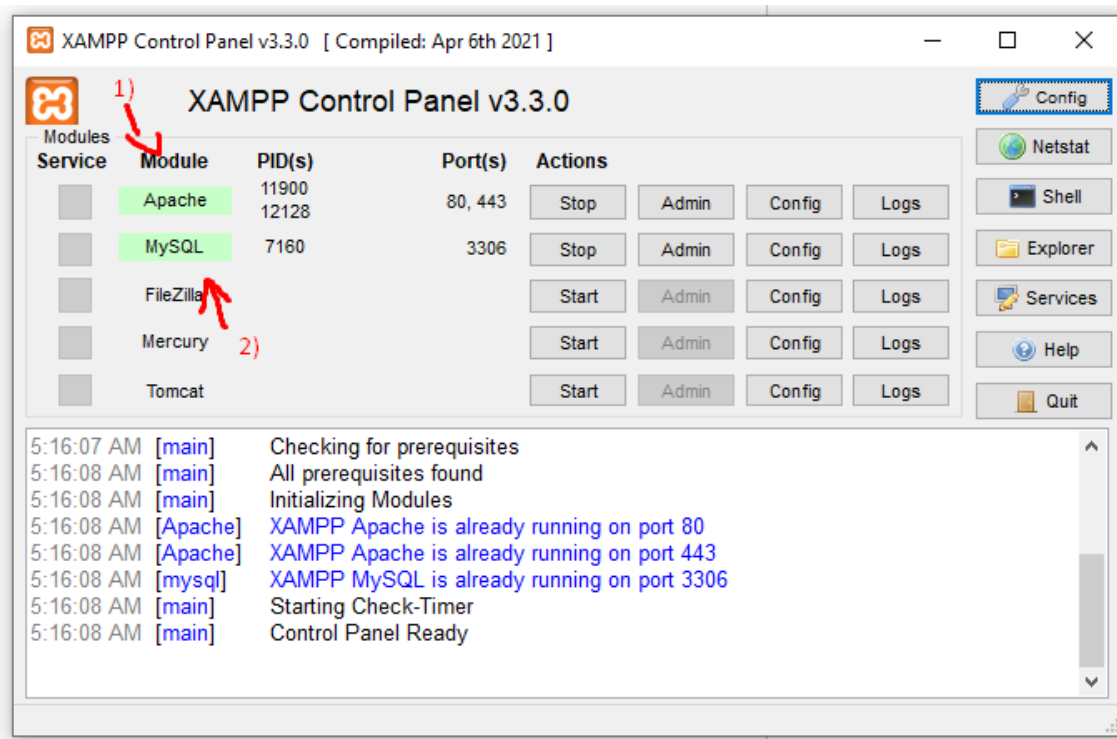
XAMPP Control Panel v3.3.0 [ Compiled: Apr 6th 2021 ]

XAMPP Control Panel v3.3.0

1)

Modules

| Service | Module | PID(s) | Port(s) | Actions | | | |
|---|---|---|---|---|---|---|---|
| | Apache | 11900 12128 | 80, 443 | Stop | Admin | Config | Logs |
| | MySQL | 7160 | 3306 | Stop | Admin | Config | Logs |
| | FileZilla | | | Start | Admin | Config | Logs |
| | Mercury | | | Start | Admin | Config | Logs |
| | Tomcat | | | Start | Admin | Config | Logs |

2)

Config
Netstat
Shell
Explorer
Services
Help
Quit

5:16:07 AM [main] Checking for prerequisites
5:16:08 AM [main] All prerequisites found
5:16:08 AM [main] Initializing Modules
5:16:08 AM [Apache] XAMPP Apache is already running on port 80
5:16:08 AM [Apache] XAMPP Apache is already running on port 443
5:16:08 AM [mysql] XAMPP MySQL is already running on port 3306
5:16:08 AM [main] Starting Check-Timer
5:16:08 AM [main] Control Panel Ready